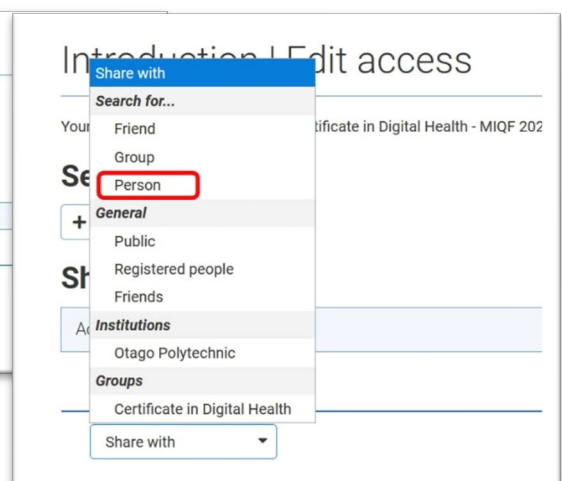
Int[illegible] Edit access

Share with
Search for...
Friend
Group
Person
General
Public
Registered people
Friends
Institutions
Otago Polytechnic
Groups
Certificate in Digital Health

Your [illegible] tificate in Digital Health - MIQF 202

Se

+

Sh

Ac

Share with